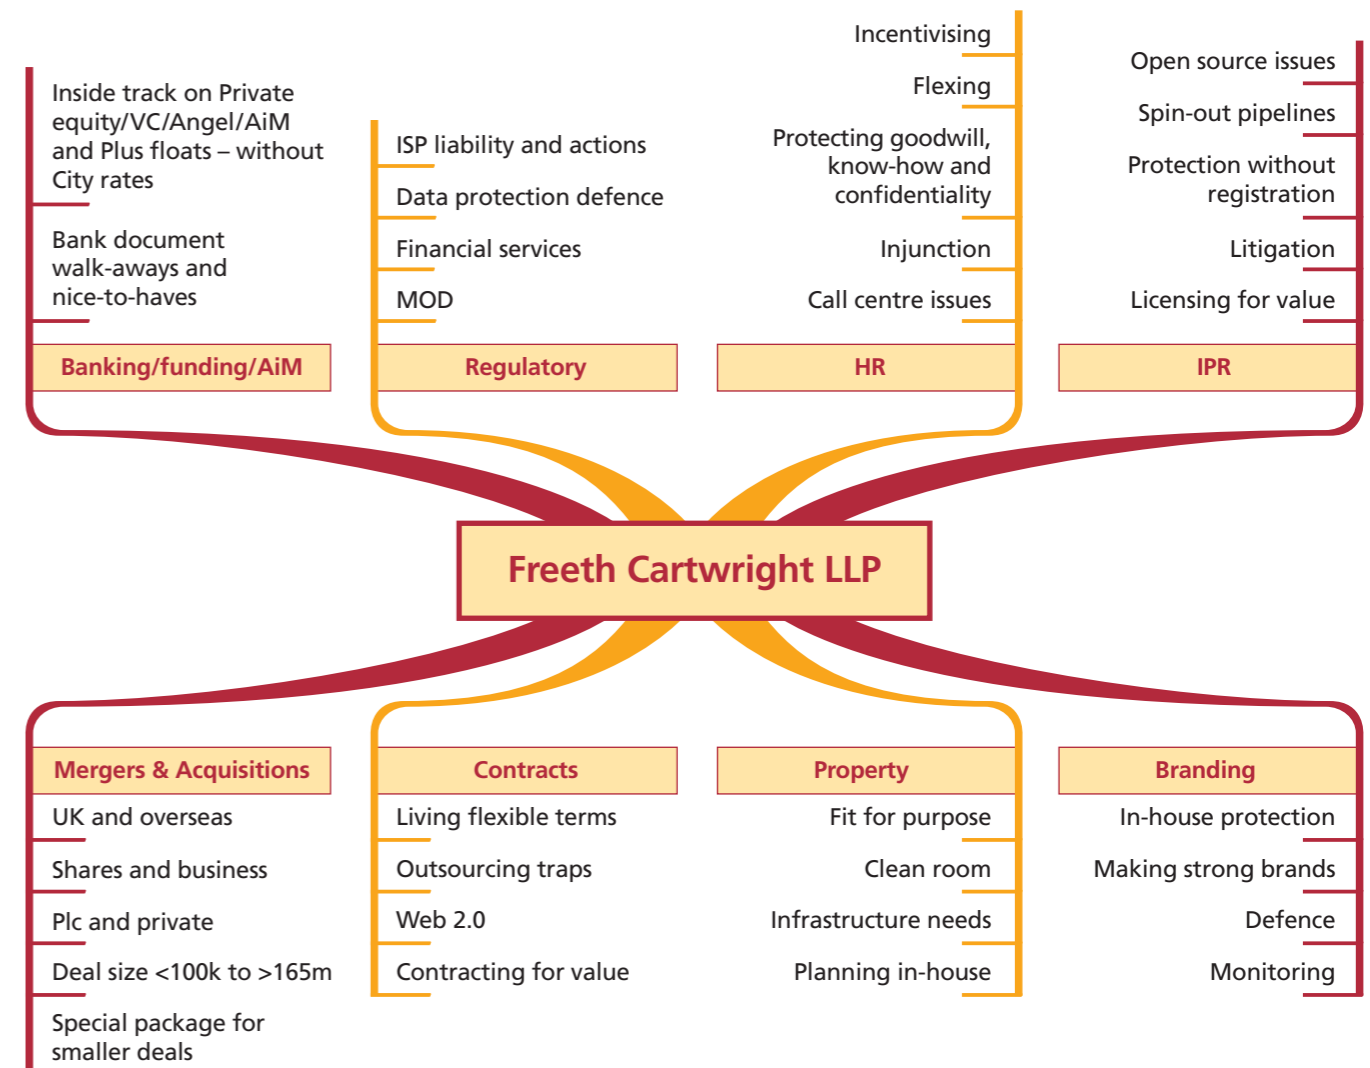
Inside track on Private equity/VC/Angel/AiM and Plus floats – without City rates

Bank document walk-aways and nice-to-haves

Banking/funding/AiM

ISP liability and actions

Data protection defence

Financial services

MOD

Regulatory

Incentivising

Flexing

Protecting goodwill, know-how and confidentiality

Injunction

Call centre issues

HR

Open source issues

Spin-out pipelines

Protection without registration

Litigation

Licensing for value

IPR

Freeth Cartwright LLP

Mergers & Acquisitions

UK and overseas

Shares and business

Plc and private

Deal size <100k to >165m

Special package for smaller deals

Contracts

Living flexible terms

Outsourcing traps

Web 2.0

Contracting for value

Property

Fit for purpose

Clean room

Infrastructure needs

Planning in-house

Branding

In-house protection

Making strong brands

Defence

Monitoring